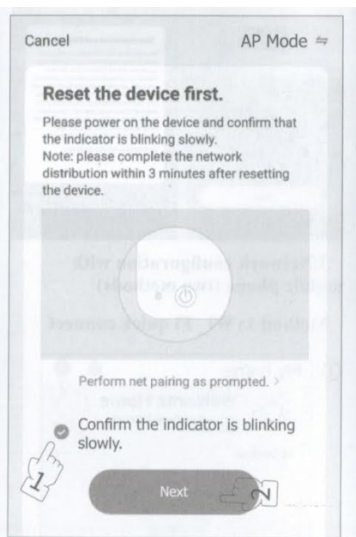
Cancel

AP Mode ⇋

Reset the device first.

Please power on the device and confirm that the indicator is blinking slowly.
Note: please complete the network distribution within 3 minutes after resetting the device.

Perform net pairing as prompted. >

Confirm the indicator is blinking slowly.

1

Next

2